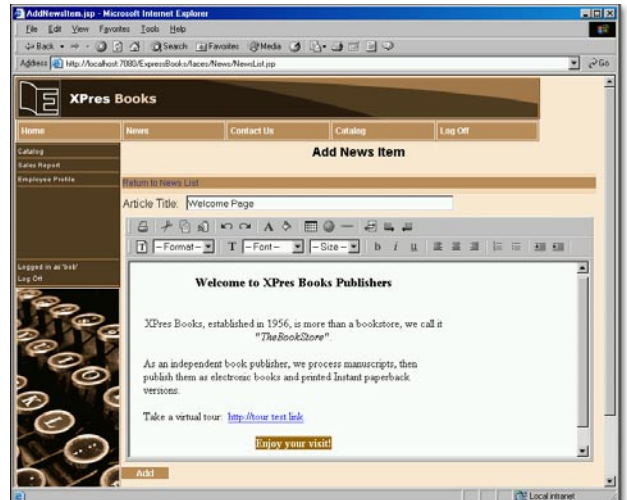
AddNewsItem.jsp - Microsoft Internet Explorer

File Edit View Favorites Tools Help

Back Search Favorites Media

Address http://localhost:7080/ExpressBooks/faces/News/NewsList.jsp Go

XPres Books

Home News Contact Us Catalog Log Off

Catalog
Sales Report
Employee Profile

Add News Item

Return to News List

Article Title: Welcome Page

-Format- T -Font- -Size- b i u

Welcome to XPres Books Publishers

XPres Books, established in 1956, is more than a bookstore, we call it "TheBookStore".

As an independent book publisher, we process manuscripts, then publish them as electronic books and printed Instant paperback versions.

Take a virtual tour: http://tour test link

Enjoy your visit!

Logged in as 'bob'
Log Off

Add

Local intranet